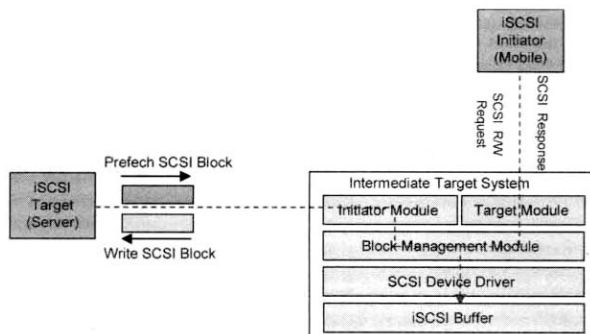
iSCSI Initiator (Mobile)

SCSI R/W Request

SCSI Response

Prefech SCSI Block

iSCSI Target (Server)

Write SCSI Block

Intermediate Target System

Initiator Module

Target Module

Block Management Module

SCSI Device Driver

iSCSI Buffer